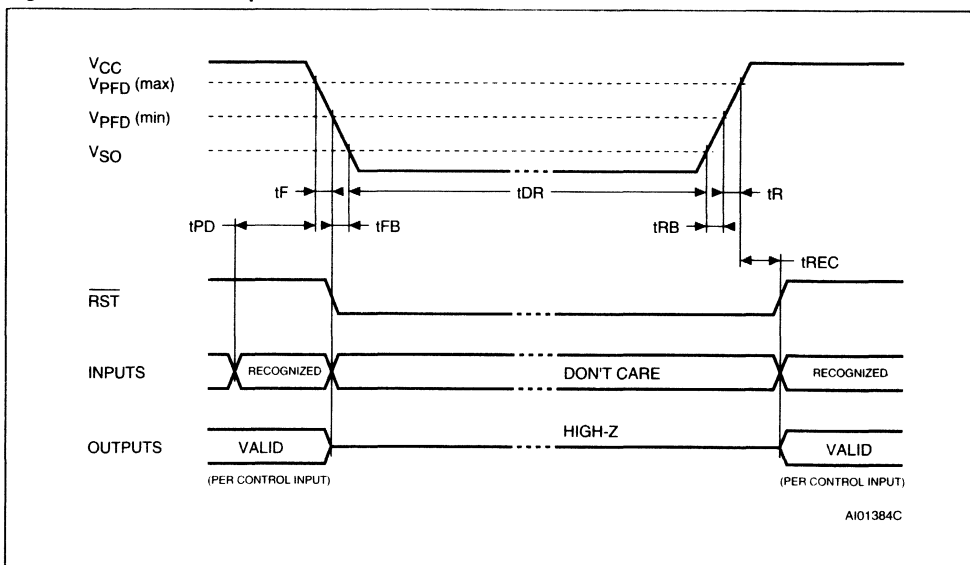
$V_{CC}$
$V_{PFD}$ (max)
$V_{PFD}$ (min)
$V_{SO}$

tF
tDR
tR
tPD
tFB
tRB
tREC

$\overline{RST}$

INPUTS
RECOGNIZED
DON'T CARE
RECOGNIZED

OUTPUTS
VALID
HIGH-Z
VALID
(PER CONTROL INPUT)
(PER CONTROL INPUT)

AI01384C